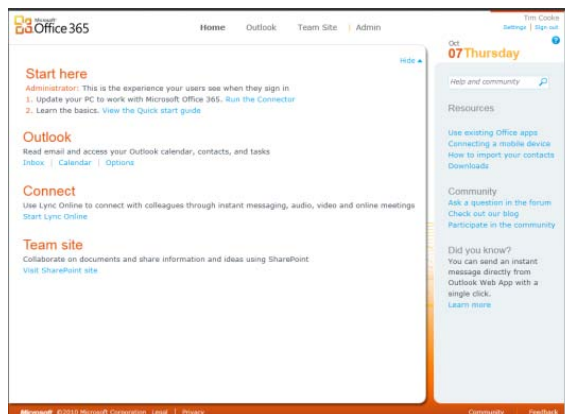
Microsoft Office 365

Home | Outlook | Team Site | Admin

Tim Cooke
Settings | Sign out

Oct
07 Thursday

Hide

Start here
Administrator: This is the experience your users see when they sign in
1. Update your PC to work with Microsoft Office 365. Run the Connector
2. Learn the basics. View the Quick start guide

Outlook
Read email and access your Outlook calendar, contacts, and tasks
Inbox | Calendar | Options

Connect
Use Lync Online to connect with colleagues through instant messaging, audio, video and online meetings
Start Lync Online

Team site
Collaborate on documents and share information and ideas using SharePoint
Visit SharePoint site

Help and community

Resources
Use existing Office apps
Connecting a mobile device
How to import your contacts
Downloads

Community
Ask a question in the forum
Check out our blog
Participate in the community

Did you know?
You can send an instant message directly from Outlook Web App with a single click.
Learn more

Microsoft ©2010 Microsoft Corporation Legal | Privacy

Community | Feedback